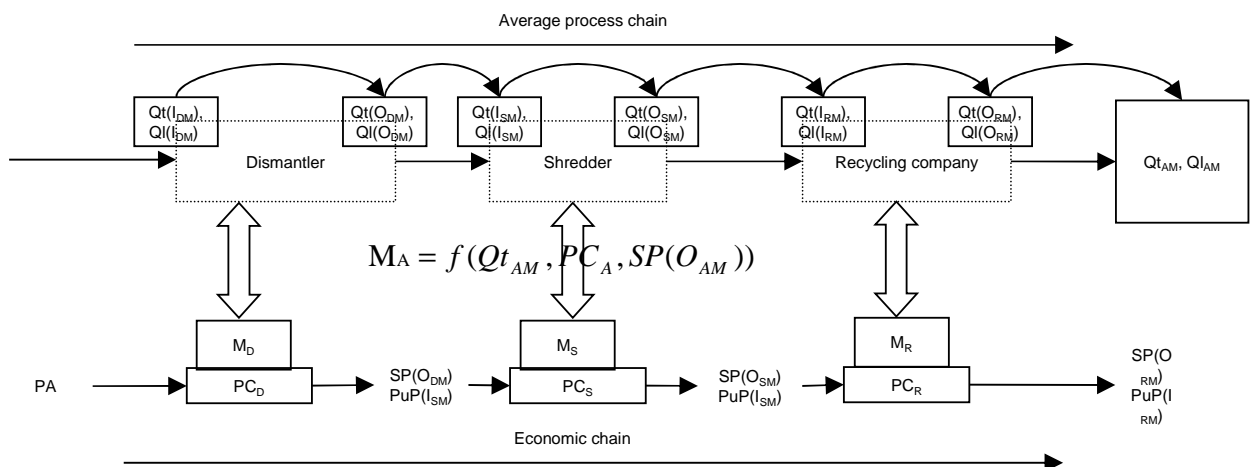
Average process chain

$Qt(I_{DM})$, $Ql(I_{DM})$

$Qt(O_{DM})$, $Ql(O_{DM})$

$Qt(I_{SM})$, $Ql(I_{SM})$

$Qt(O_{SM})$, $Ql(O_{SM})$

$Qt(I_{RM})$, $Ql(I_{RM})$

$Qt(O_{RM})$, $Ql(O_{RM})$

Dismantler

Shredder

Recycling company

$Qt_{AM}$, $Ql_{AM}$

$M_A = f(Qt_{AM}, PC_A, SP(O_{AM}))$

$M_D$

$M_S$

$M_R$

PA

$PC_D$

$SP(O_{DM})$ $PuP(I_{SM})$

$PC_S$

$SP(O_{SM})$ $PuP(I_{SM})$

$PC_R$

$SP(O_{RM})$ $PuP(I_{RM})$

Economic chain